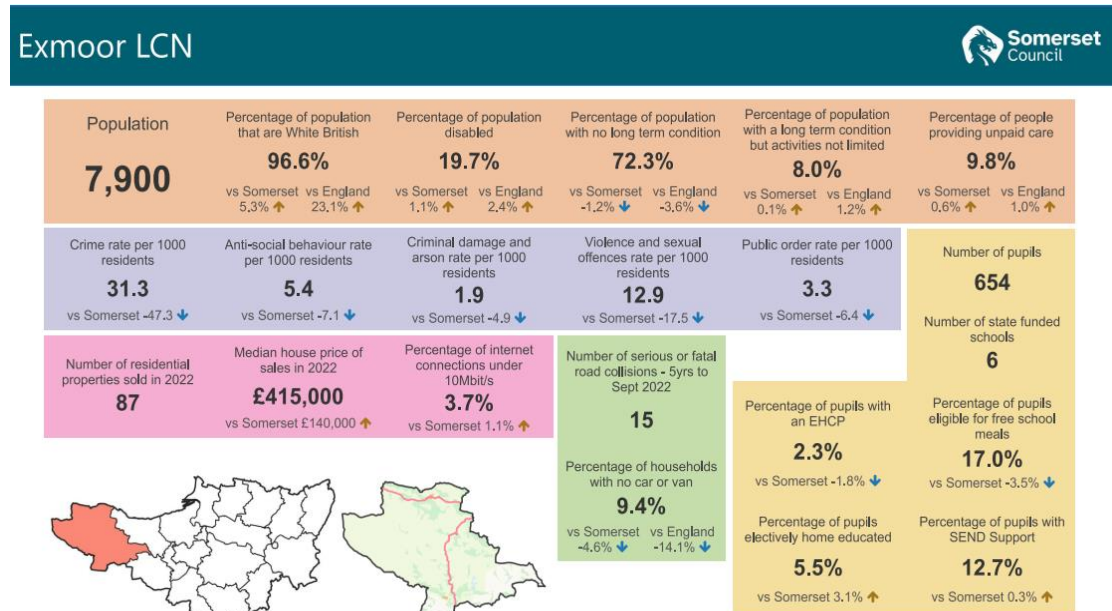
Exmoor LCN

Somerset Council

Population

7,900

Percentage of population that are White British

96.6%

vs Somerset 5.3% vs England 23.1%

Percentage of population disabled

19.7%

vs Somerset 1.1% vs England 2.4%

Percentage of population with no long term condition

72.3%

vs Somerset -1.2% vs England -3.6%

Percentage of population with a long term condition but activities not limited

8.0%

vs Somerset 0.1% vs England 1.2%

Percentage of people providing unpaid care

9.8%

vs Somerset 0.6% vs England 1.0%

Crime rate per 1000 residents

31.3

vs Somerset -47.3

Anti-social behaviour rate per 1000 residents

5.4

vs Somerset -7.1

Criminal damage and arson rate per 1000 residents

1.9

vs Somerset -4.9

Violence and sexual offences rate per 1000 residents

12.9

vs Somerset -17.5

Public order rate per 1000 residents

3.3

vs Somerset -6.4

Number of pupils

654

Number of state funded schools

6

Number of residential properties sold in 2022

87

Median house price of sales in 2022

£415,000

vs Somerset £140,000

Percentage of internet connections under 10Mbit/s

3.7%

vs Somerset 1.1%

Number of serious or fatal road collisions - 5yrs to Sept 2022

15

Percentage of households with no car or van

9.4%

vs Somerset -4.6% vs England -14.1%

Percentage of pupils with an EHCP

2.3%

vs Somerset -1.8%

Percentage of pupils eligible for free school meals

17.0%

vs Somerset -3.5%

Percentage of pupils electively home educated

5.5%

vs Somerset 3.1%

Percentage of pupils with SEND Support

12.7%

vs Somerset 0.3%